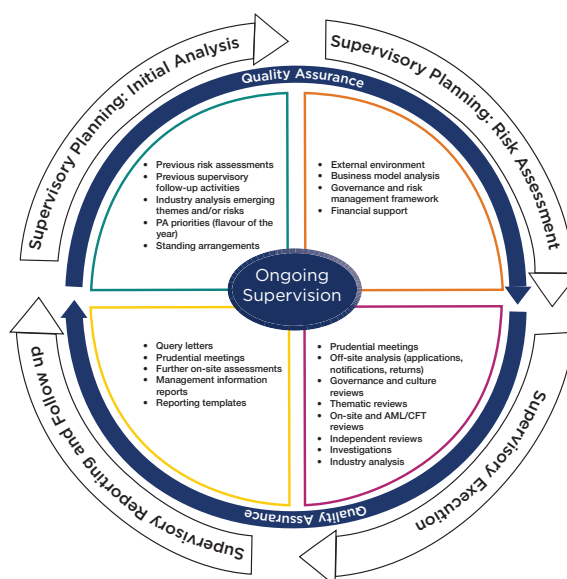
Supervisory Planning: Initial Analysis

Quality Assurance

Supervisory Planning: Risk Assessment

- Previous risk assessments
- Previous supervisory follow-up activities
- Industry analysis emerging themes and/or risks
- PA priorities (flavour of the year)
- Standing arrangements

- External environment
- Business model analysis
- Governance and risk management framework
- Financial support

Ongoing Supervision

- Query letters
- Prudential meetings
- Further on-site assessments
- Management information reports
- Reporting templates

- Prudential meetings
- Off-site analysis (applications, notifications, returns)
- Governance and culture reviews
- Thematic reviews
- On-site and AML/CFT reviews
- Independent reviews
- Investigations
- Industry analysis

Quality Assurance

Supervisory Reporting and Follow up

Supervisory Execution